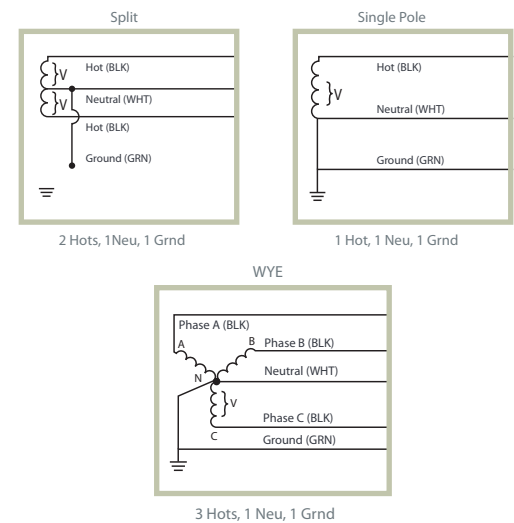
Split

V
V
Hot (BLK)
Neutral (WHT)
Hot (BLK)
Ground (GRN)

2 Hots, 1Neu, 1 Grnd

Single Pole

V
Hot (BLK)
Neutral (WHT)
Ground (GRN)

1 Hot, 1 Neu, 1 Grnd

WYE

Phase A (BLK)
A
B
Phase B (BLK)
N
Neutral (WHT)
V
Phase C (BLK)
C
Ground (GRN)

3 Hots, 1 Neu, 1 Grnd